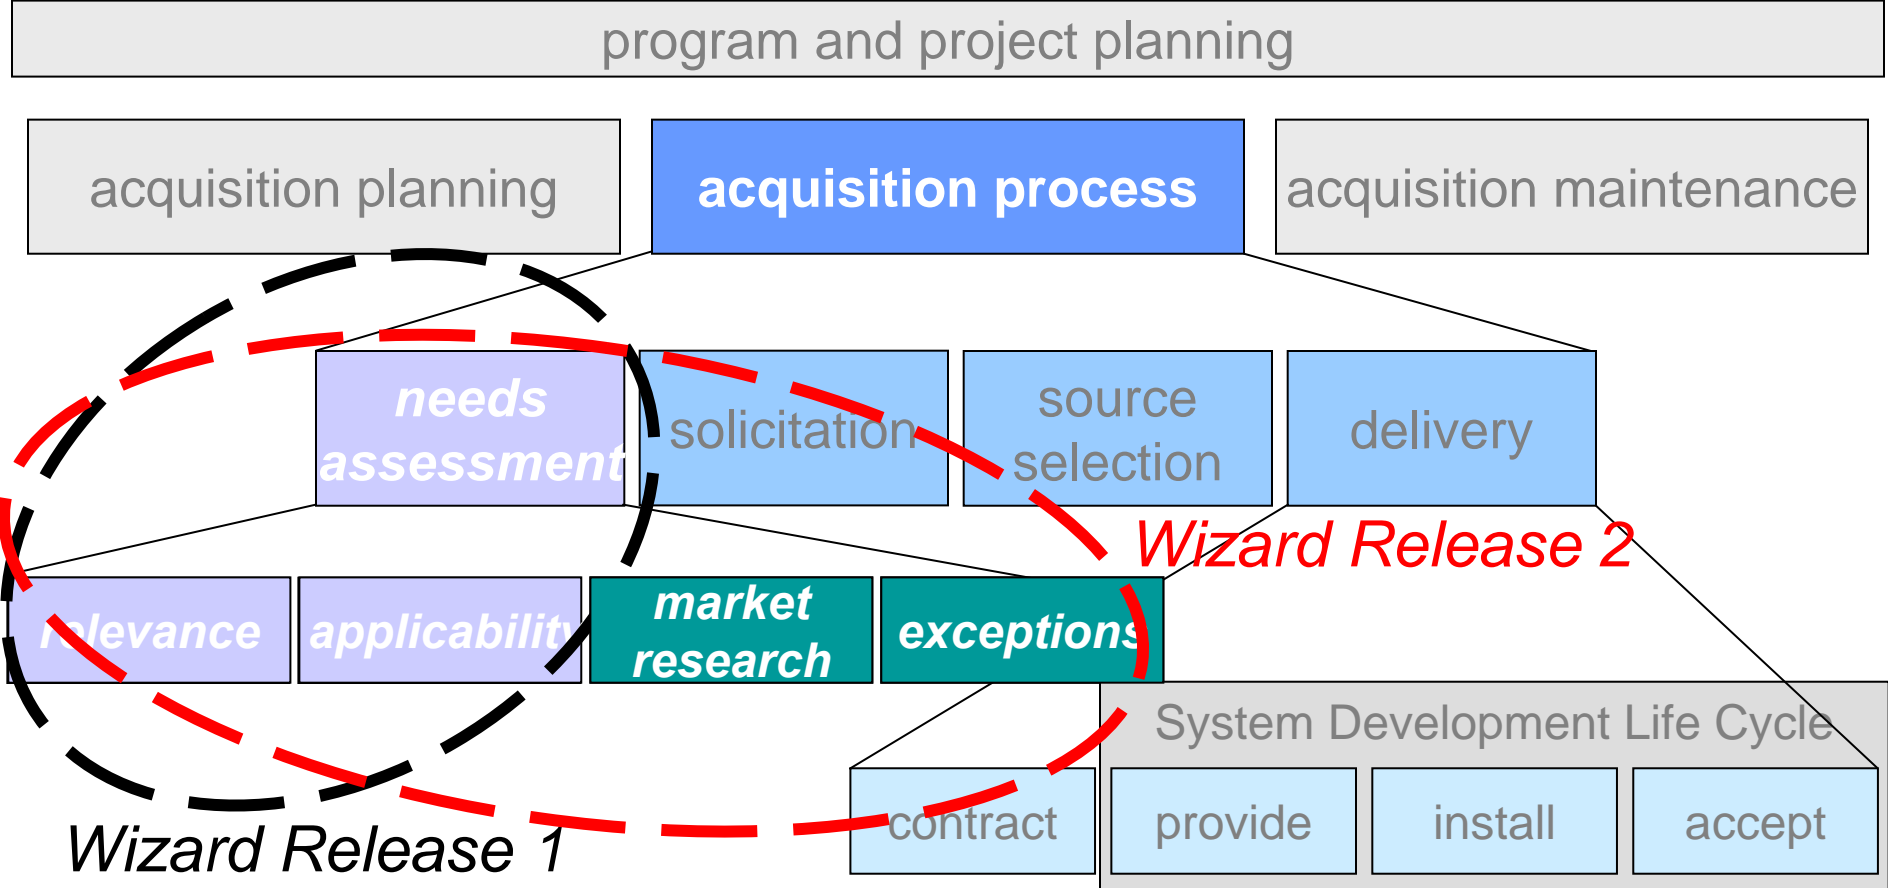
program and project planning

acquisition planning

acquisition process

acquisition maintenance

needs assessment

solicitation

source selection

delivery

Wizard Release 2

relevance

applicability

market research

exceptions

System Development Life Cycle

contract

provide

install

accept

Wizard Release 1